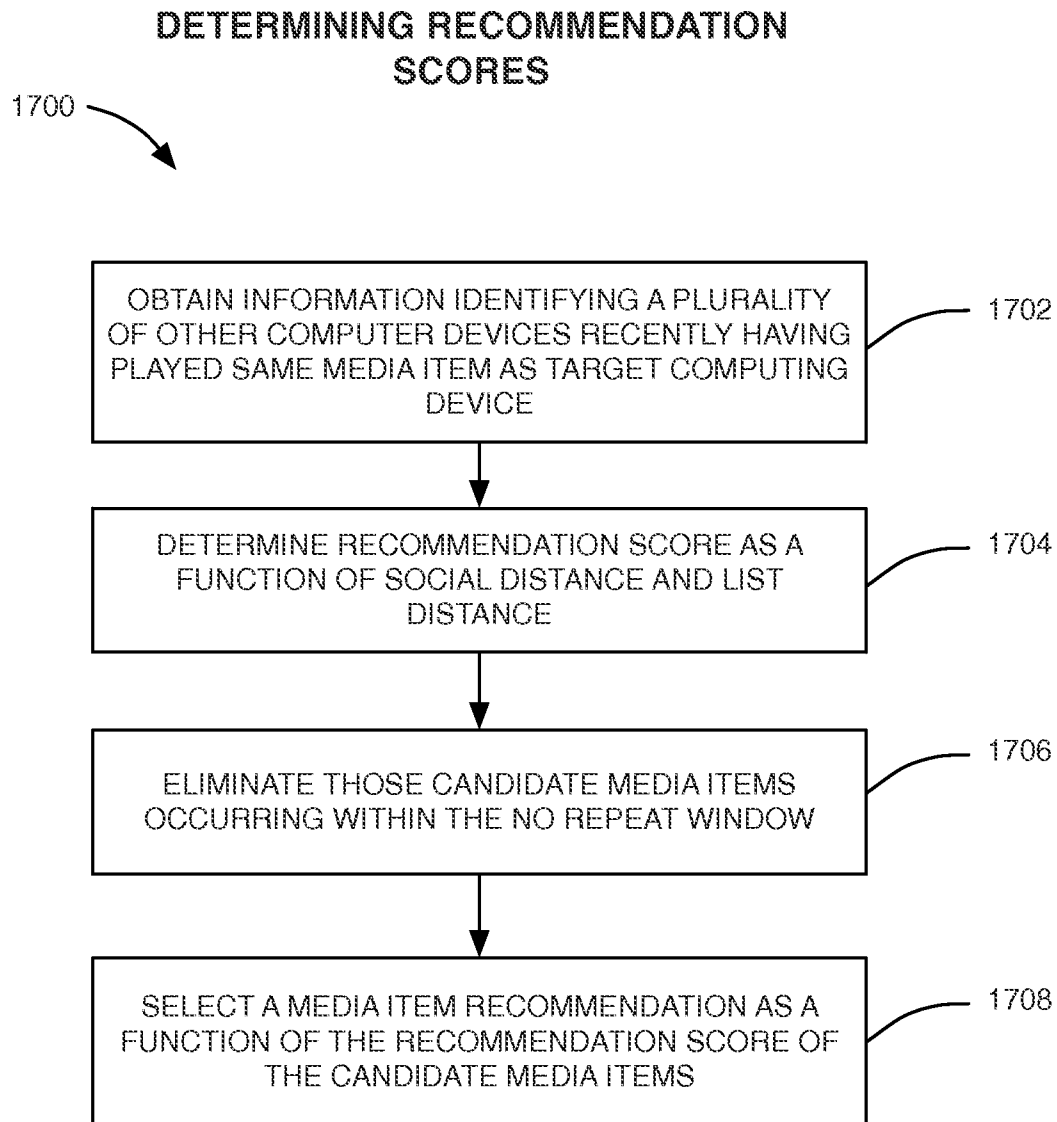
DETERMINING RECOMMENDATION SCORES

1700

OBTAIN INFORMATION IDENTIFYING A PLURALITY OF OTHER COMPUTER DEVICES RECENTLY HAVING PLAYED SAME MEDIA ITEM AS TARGET COMPUTING DEVICE

1702

DETERMINE RECOMMENDATION SCORE AS A FUNCTION OF SOCIAL DISTANCE AND LIST DISTANCE

1704

ELIMINATE THOSE CANDIDATE MEDIA ITEMS OCCURRING WITHIN THE NO REPEAT WINDOW

1706

SELECT A MEDIA ITEM RECOMMENDATION AS A FUNCTION OF THE RECOMMENDATION SCORE OF THE CANDIDATE MEDIA ITEMS

1708